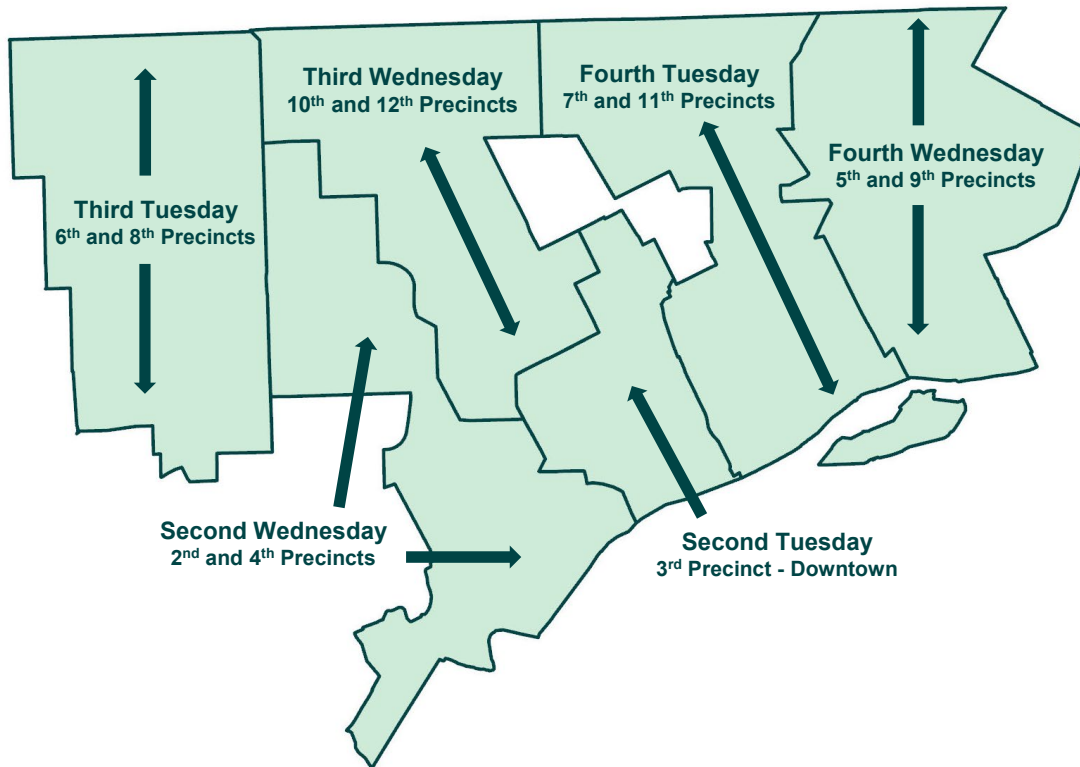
Third Wednesday
10$^{th}$ and 12$^{th}$ Precincts

Fourth Tuesday
7$^{th}$ and 11$^{th}$ Precincts

Fourth Wednesday
5$^{th}$ and 9$^{th}$ Precincts

Third Tuesday
6$^{th}$ and 8$^{th}$ Precincts

Second Wednesday
2$^{nd}$ and 4$^{th}$ Precincts

Second Tuesday
3$^{rd}$ Precinct - Downtown